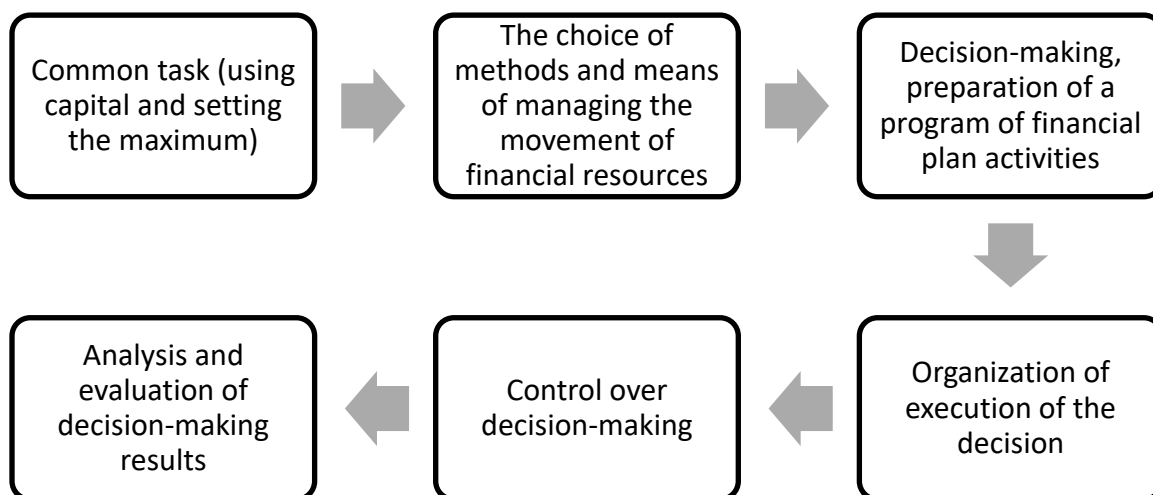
Common task (using capital and setting the maximum)

The choice of methods and means of managing the movement of financial resources

Decision-making, preparation of a program of financial plan activities

Organization of execution of the decision

Control over decision-making

Analysis and evaluation of decision-making results